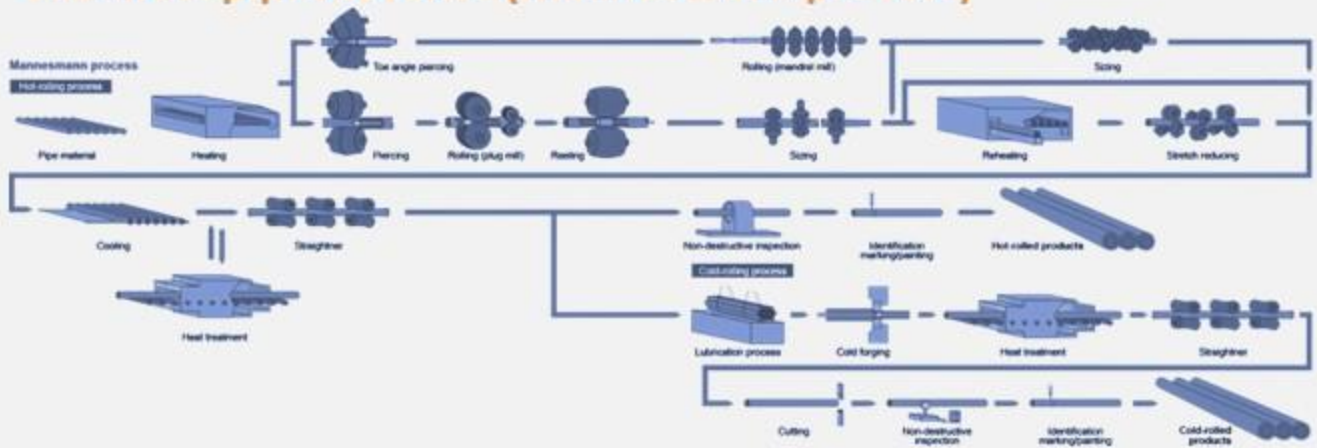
Mannesmann process

Hot-rolling process

Pipe material

Heating

Toe angle piercing

Rolling (mandrel mill)

Sizing

Piercing

Rolling (plug mill)

Reeling

Sizing

Reheating

Stretch reducing

Cooling

Straightner

Heat treatment

Non-destructive inspection

Identification marking/painting

Hot-rolled products

Cold-rolling process

Lubrication process

Cold forging

Heat treatment

Straightner

Cutting

Non-destructive inspection

Identification marking/painting

Cold-rolled products